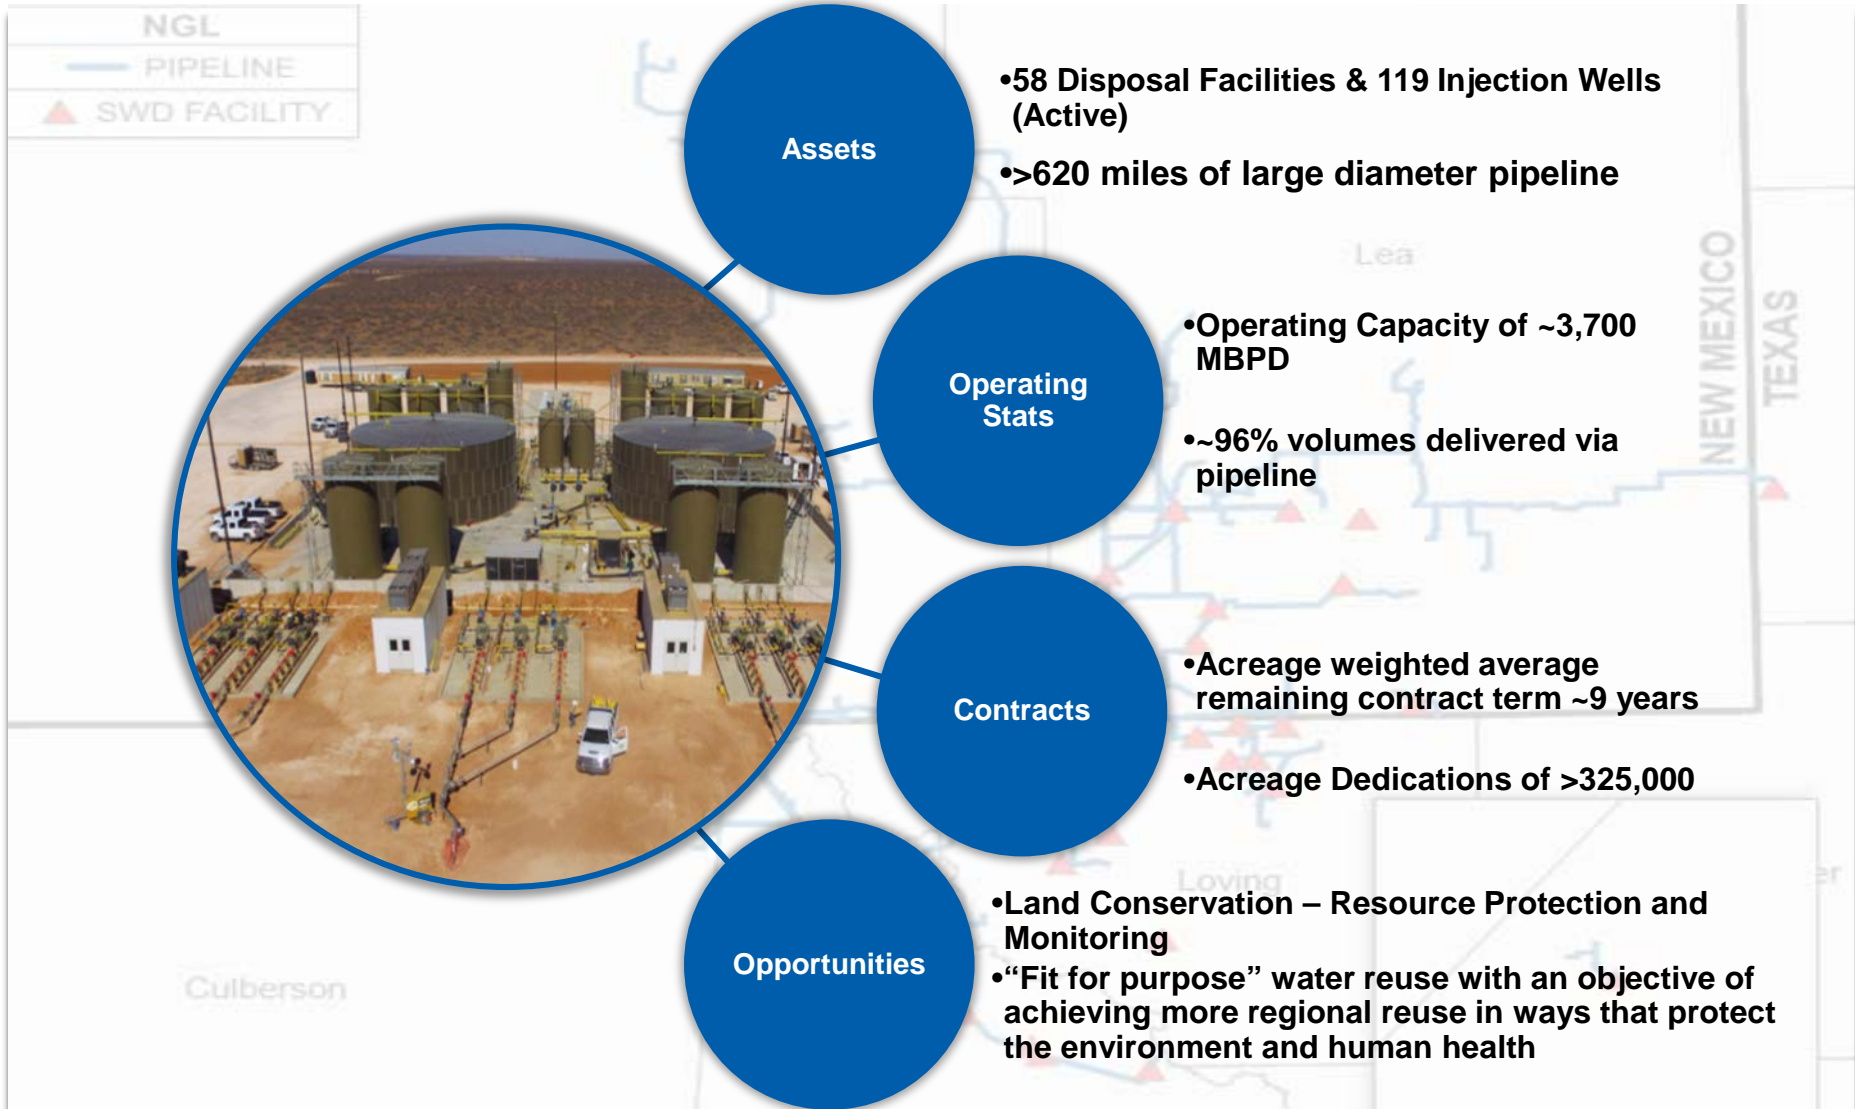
NGL
PIPELINE
SWD FACILITY

Assets

•58 Disposal Facilities & 119 Injection Wells (Active)

•>620 miles of large diameter pipeline

Lea

NEW MEXICO
TEXAS

Operating Stats

•Operating Capacity of ~3,700 MBPD

•~96% volumes delivered via pipeline

Contracts

•Acreage weighted average remaining contract term ~9 years

•Acreage Dedications of >325,000

Loving

Culberson

Opportunities

•Land Conservation – Resource Protection and Monitoring

•“Fit for purpose” water reuse with an objective of achieving more regional reuse in ways that protect the environment and human health